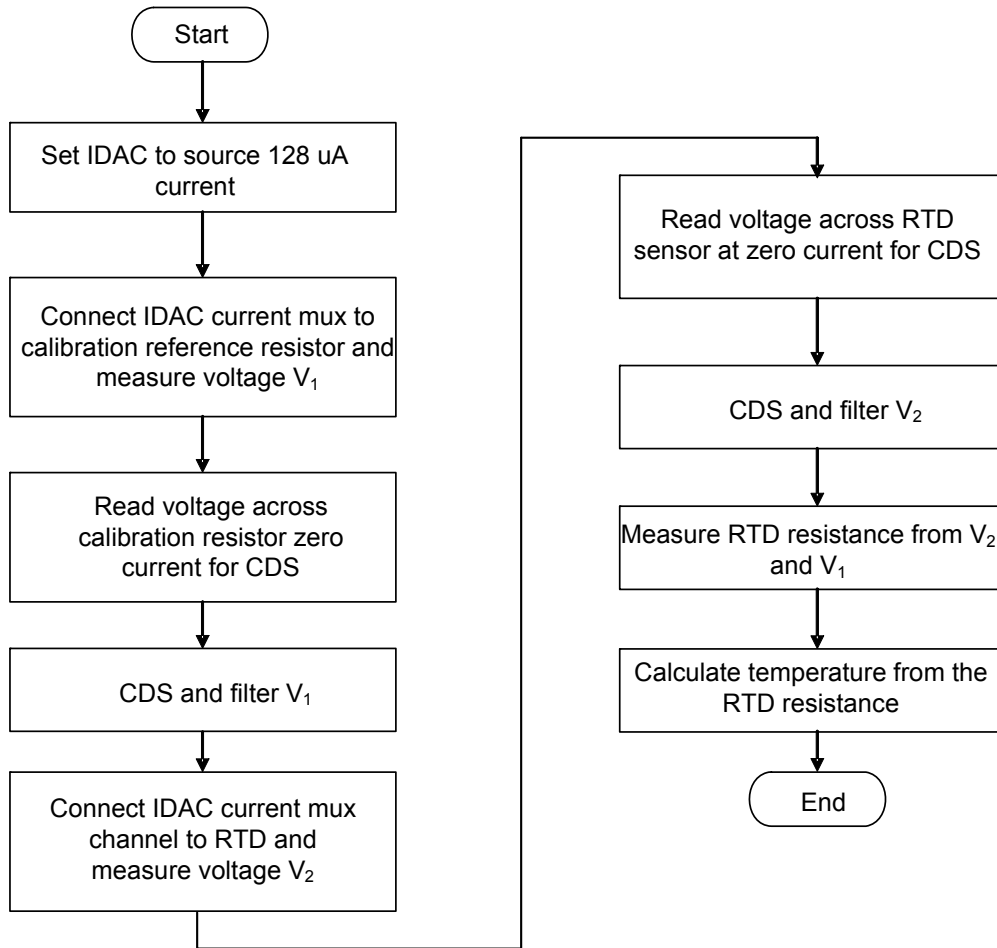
Start

Set IDAC to source 128 uA current

Connect IDAC current mux to calibration reference resistor and measure voltage $V_1$

Read voltage across calibration resistor zero current for CDS

CDS and filter $V_1$

Connect IDAC current mux channel to RTD and measure voltage $V_2$

Read voltage across RTD sensor at zero current for CDS

CDS and filter $V_2$

Measure RTD resistance from $V_2$ and $V_1$

Calculate temperature from the RTD resistance

End